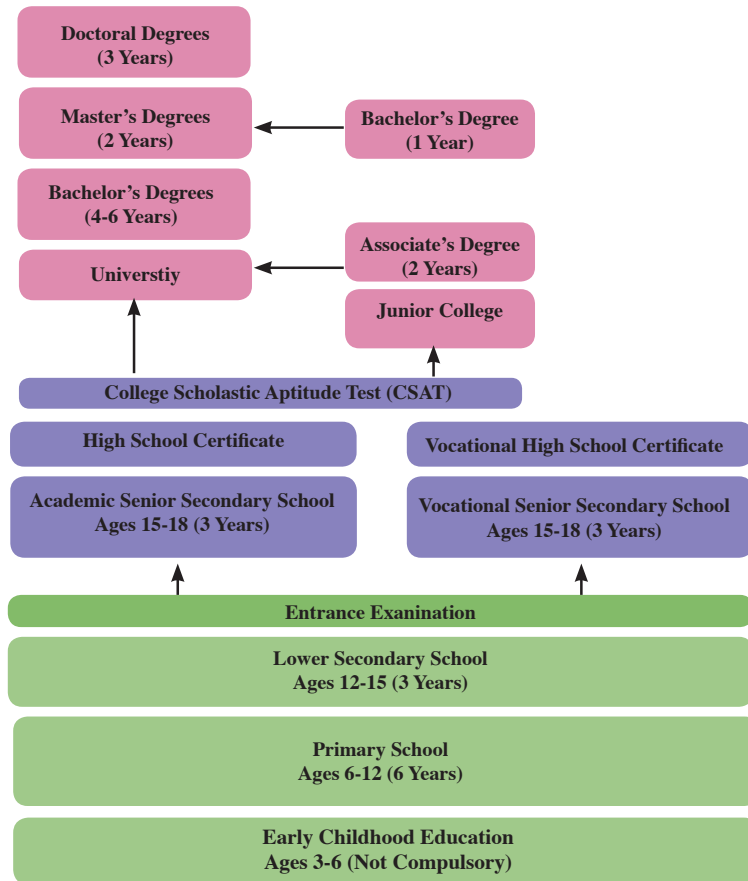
Doctoral Degrees
(3 Years)

Master's Degrees
(2 Years)

Bachelor's Degree
(1 Year)

Bachelor's Degrees
(4-6 Years)

Associate's Degree
(2 Years)

Universtiy

Junior College

College Scholastic Aptitude Test (CSAT)

High School Certificate

Vocational High School Certificate

Academic Senior Secondary School
Ages 15-18 (3 Years)

Vocational Senior Secondary School
Ages 15-18 (3 Years)

Entrance Exanination

Lower Secondary School
Ages 12-15 (3 Years)

Primary School
Ages 6-12 (6 Years)

Early Childhood Education
Ages 3-6 (Not Compulsory)